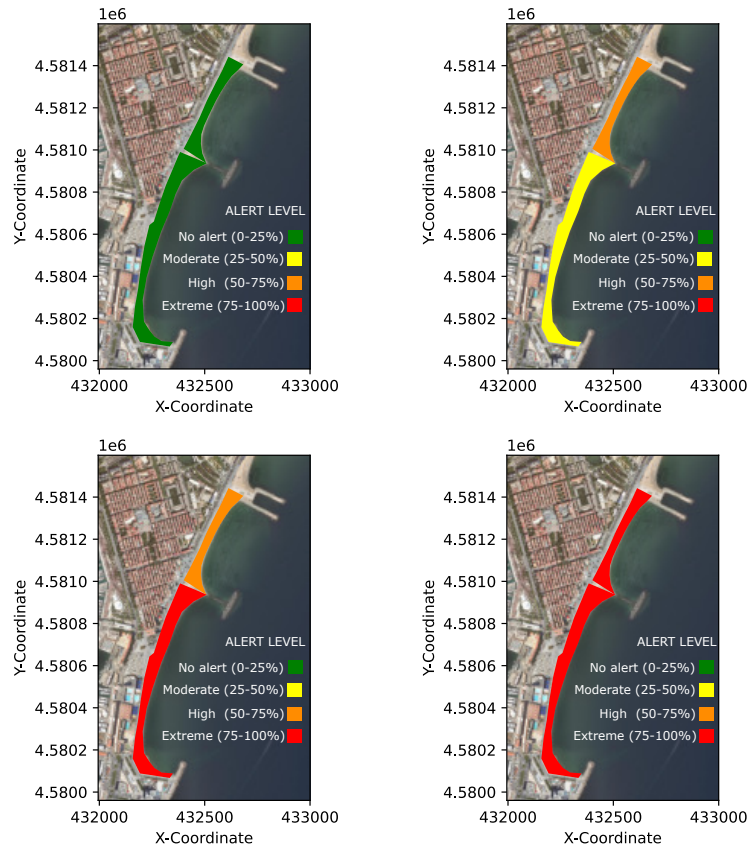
1e6
4.5814
4.5812
4.5810
4.5808
4.5806
4.5804
4.5802
4.5800
Y-Coordinate
432000 432500 433000
X-Coordinate
ALERT LEVEL
No alert (0-25%)
Moderate (25-50%)
High (50-75%)
Extreme (75-100%)

1e6
4.5814
4.5812
4.5810
4.5808
4.5806
4.5804
4.5802
4.5800
Y-Coordinate
432000 432500 433000
X-Coordinate
ALERT LEVEL
No alert (0-25%)
Moderate (25-50%)
High (50-75%)
Extreme (75-100%)

1e6
4.5814
4.5812
4.5810
4.5808
4.5806
4.5804
4.5802
4.5800
Y-Coordinate
432000 432500 433000
X-Coordinate
ALERT LEVEL
No alert (0-25%)
Moderate (25-50%)
High (50-75%)
Extreme (75-100%)

1e6
4.5814
4.5812
4.5810
4.5808
4.5806
4.5804
4.5802
4.5800
Y-Coordinate
432000 432500 433000
X-Coordinate
ALERT LEVEL
No alert (0-25%)
Moderate (25-50%)
High (50-75%)
Extreme (75-100%)